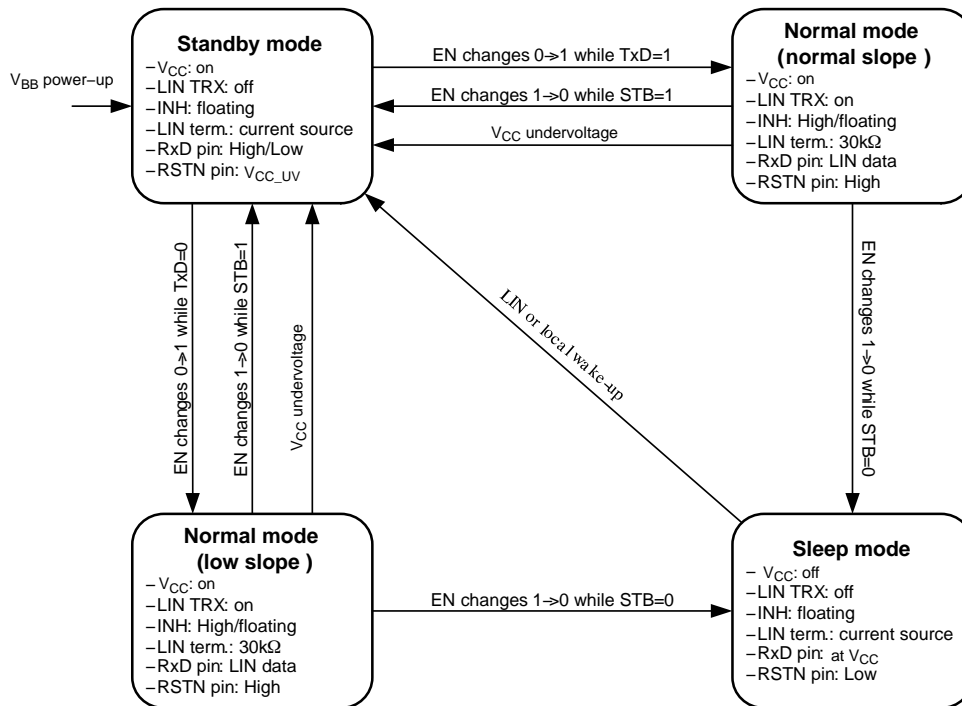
Standby mode
$-V_{CC}$: on
–LIN TRX: off
–INH: floating
–LIN term.: current source
–RxD pin: High/Low
–RSTN pin: $V_{CC\_UV}$

$V_{BB}$ power–up

EN changes 0->1 while TxD=1

EN changes 1->0 while STB=1

$V_{CC}$ undervoltage

Normal mode (normal slope )
$-V_{CC}$: on
–LIN TRX: on
–INH: High/floating
–LIN term.: 30kΩ
–RxD pin: LIN data
–RSTN pin: High

EN changes 0->1 while TxD=0

EN changes 1->0 while STB=1

$V_{CC}$ undervoltage

LIN or local wake-up

EN changes 1->0 while STB=0

Normal mode (low slope )
$-V_{CC}$: on
–LIN TRX: on
–INH: High/floating
–LIN term.: 30kΩ
–RxD pin: LIN data
–RSTN pin: High

EN changes 1->0 while STB=0

Sleep mode
$-V_{CC}$: off
–LIN TRX: off
–INH: floating
–LIN term.: current source
–RxD pin: at $V_{CC}$
–RSTN pin: Low